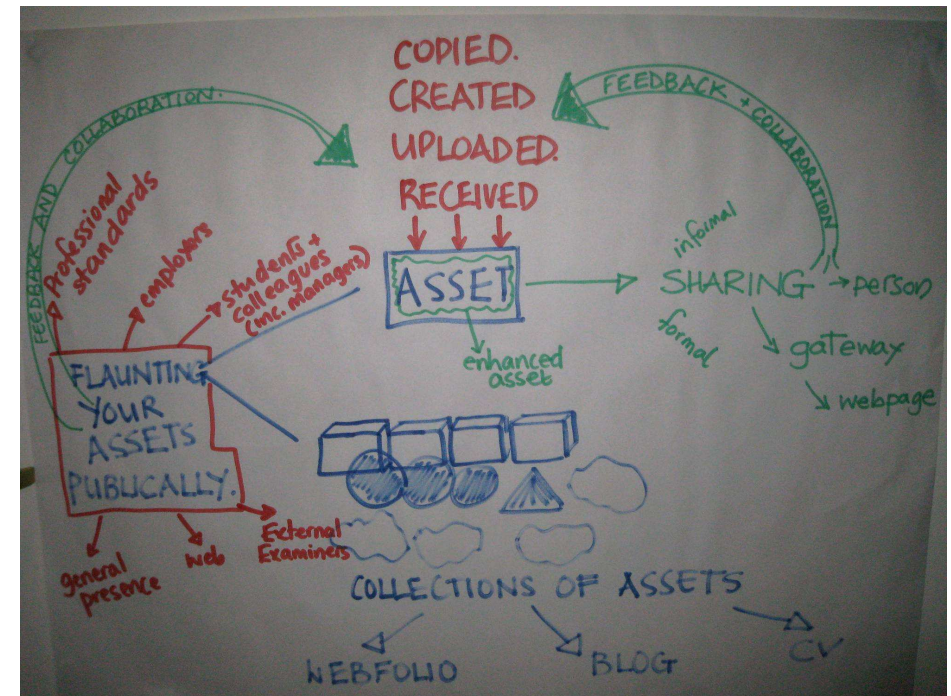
COPIED.
CREATED
UPLOADED.
RECEIVED

FEEDBACK AND COLLABORATION.

FEEDBACK + COLLABORATION

Professional standards

employers

students + colleagues (inc. managers)

ASSET

enhanced asset

informal

SHARING

→ person

formal

gateway

webpage

FLAUNTING YOUR ASSETS PUBLICALLY.

general presence

web

External Examiners

COLLECTIONS OF ASSETS

WEBFOLIO

BLOG

CV